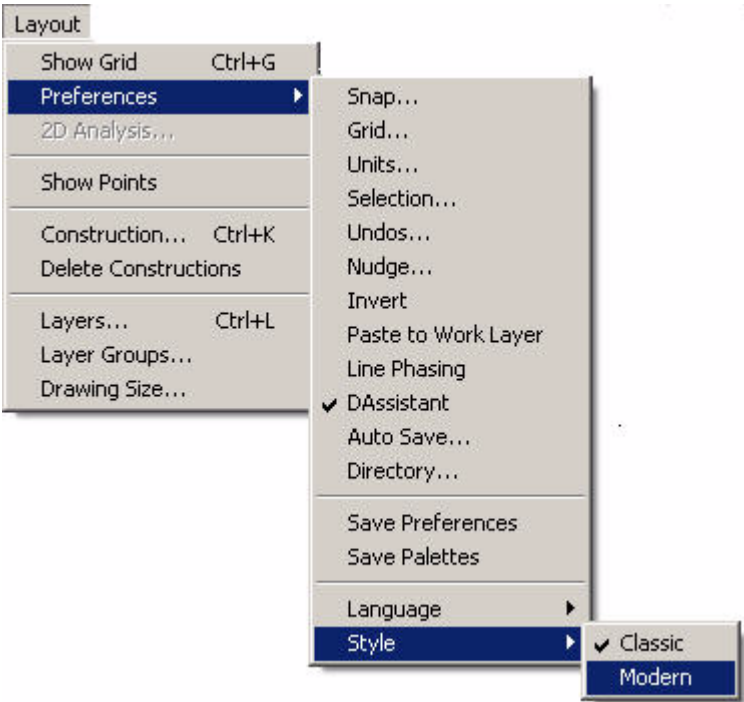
Layout

Show Grid Ctrl+G
Preferences
2D Analysis...
Show Points
Construction... Ctrl+K
Delete Constructions
Layers... Ctrl+L
Layer Groups...
Drawing Size...

Snap...
Grid...
Units...
Selection...
Undos...
Nudge...
Invert
Paste to Work Layer
Line Phasing
✔ DAssistant
Auto Save...
Directory...
Save Preferences
Save Palettes
Language
Style

✔ Classic
Modern